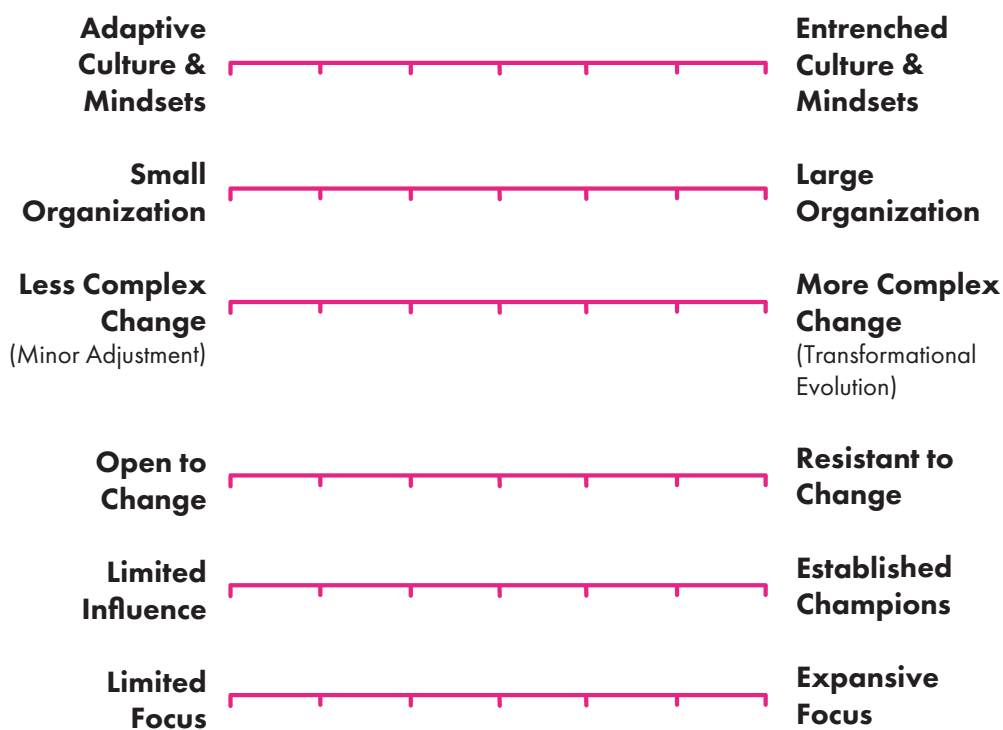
Adaptive Culture & Mindsets

Entrenched Culture & Mindsets

Small Organization

Large Organization

Less Complex Change
(Minor Adjustment)

More Complex Change
(Transformational Evolution)

Open to Change

Resistant to Change

Limited Influence

Established Champions

Limited Focus

Expansive Focus